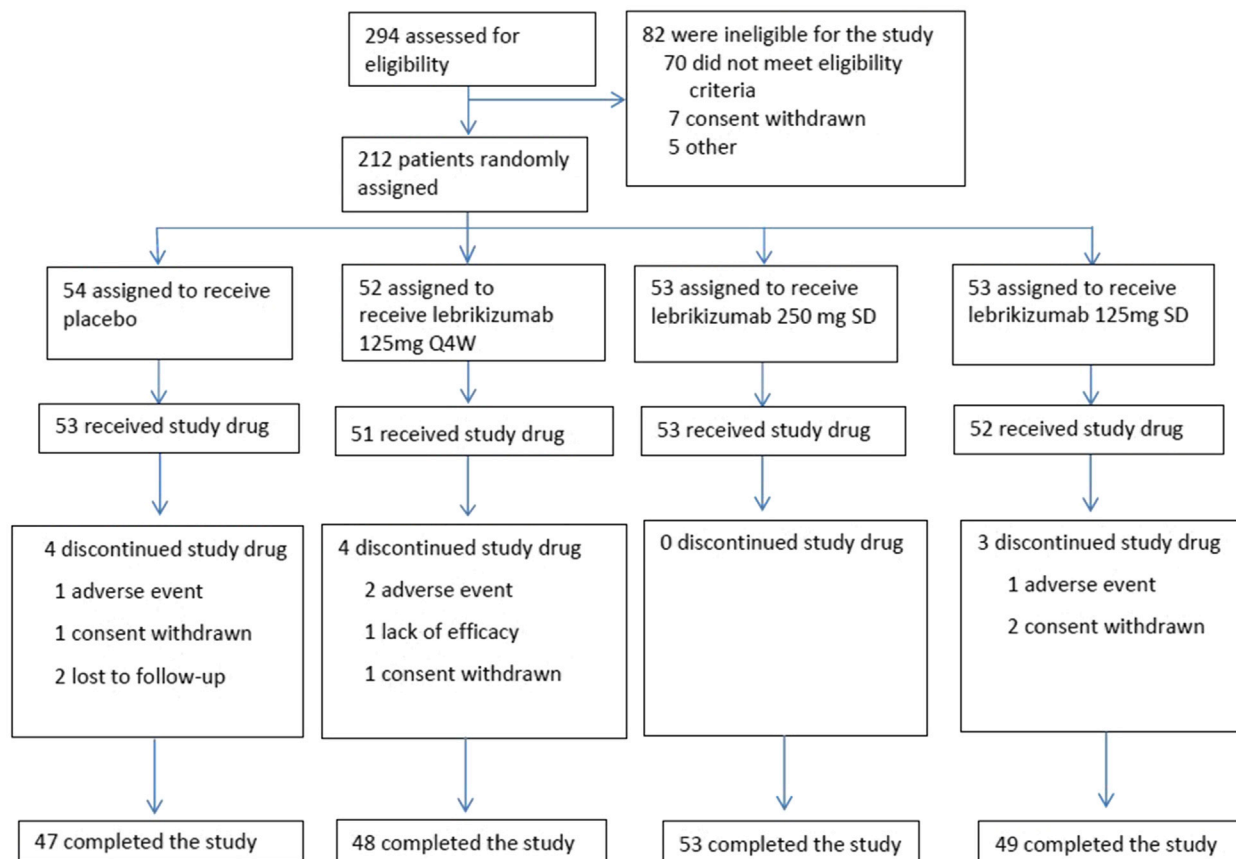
294 assessed for eligibility

82 were ineligible for the study
70 did not meet eligibility criteria
7 consent withdrawn
5 other

212 patients randomly assigned

54 assigned to receive placebo

52 assigned to receive lebrikizumab 125mg Q4W

53 assigned to receive lebrikizumab 250 mg SD

53 assigned to receive lebrikizumab 125mg SD

53 received study drug

51 received study drug

53 received study drug

52 received study drug

4 discontinued study drug
1 adverse event
1 consent withdrawn
2 lost to follow-up

4 discontinued study drug
2 adverse event
1 lack of efficacy
1 consent withdrawn

0 discontinued study drug

3 discontinued study drug
1 adverse event
2 consent withdrawn

47 completed the study

48 completed the study

53 completed the study

49 completed the study